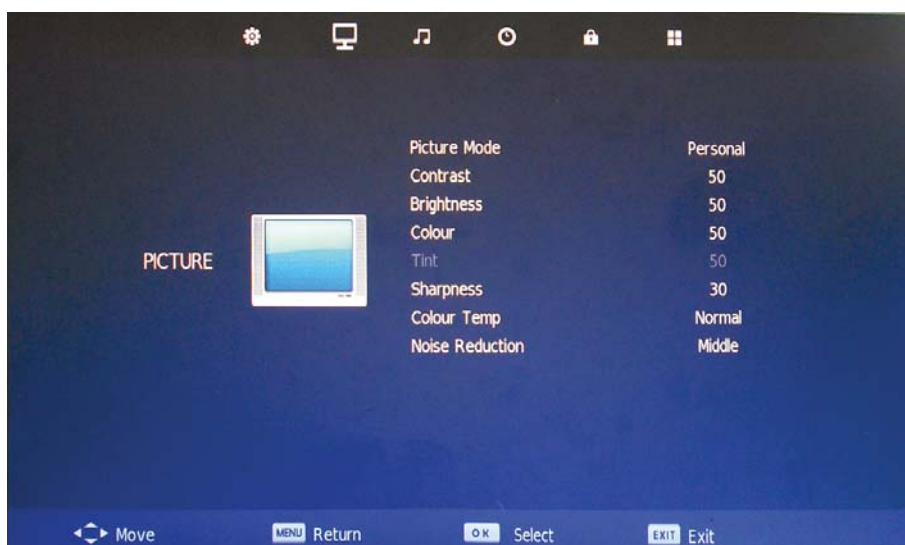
PICTURE

| | |
|---|---|
| Picture Mode | Personal |
| Contrast | 50 |
| Brightness | 50 |
| Colour | 50 |
| Tint | 50 |
| Sharpness | 30 |
| Colour Temp | Normal |
| Noise Reduction | Middle |

Move MENU Return OK Select EXIT Exit